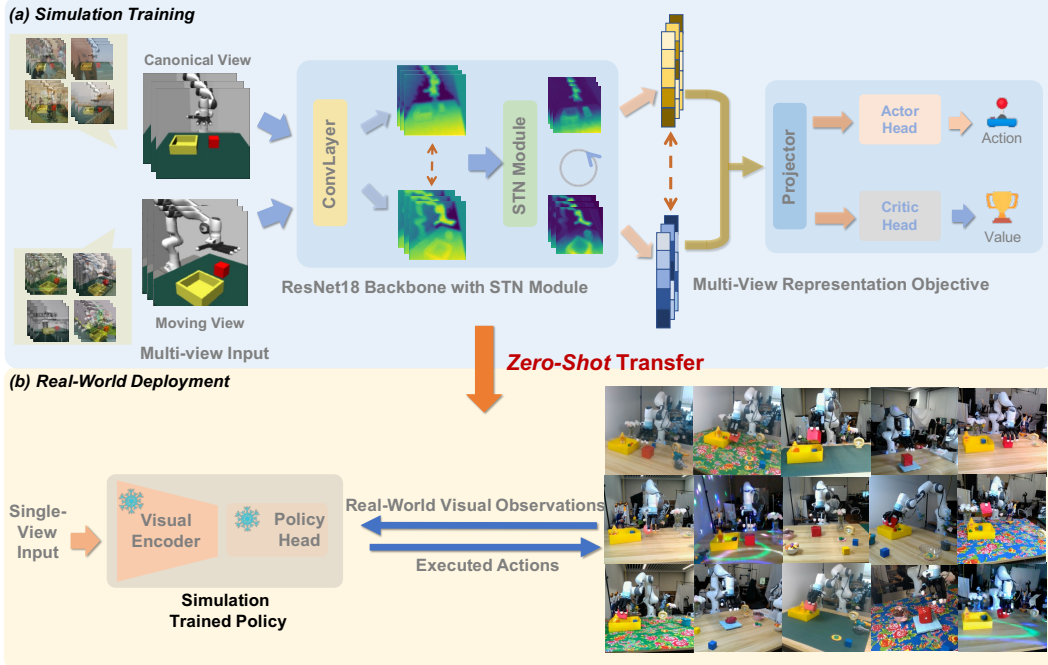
(a) Simulation Training

Canonical View

Moving View

Multi-view Input

ConvLayer

STN Module

ResNet18 Backbone with STN Module

Projector

Actor Head

Action

Critic Head

Value

Multi-View Representation Objective

Zero-Shot Transfer

(b) Real-World Deployment

Single-View Input

Visual Encoder

Policy Head

Simulation Trained Policy

Real-World Visual Observations

Executed Actions